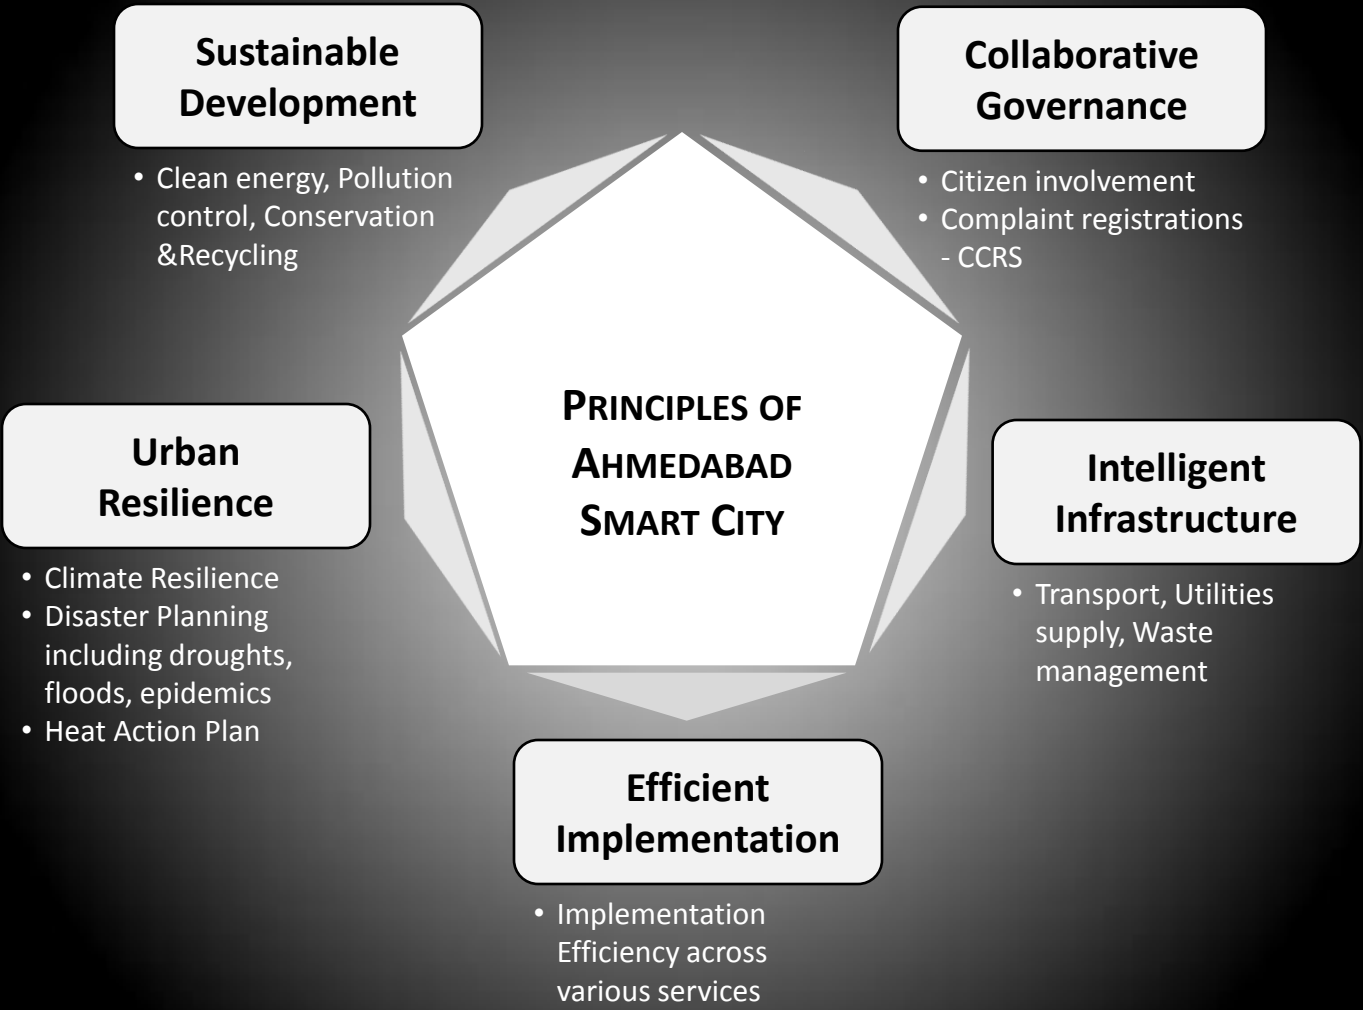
PRINCIPLES OF AHMEDABAD SMART CITY

Sustainable Development

- Clean energy, Pollution control, Conservation &Recycling

Collaborative Governance

- Citizen involvement
- Complaint registrations - CCRS

Urban Resilience

- Climate Resilience
- Disaster Planning including droughts, floods, epidemics
- Heat Action Plan

Intelligent Infrastructure

- Transport, Utilities supply, Waste management

Efficient Implementation

- Implementation Efficiency across various services